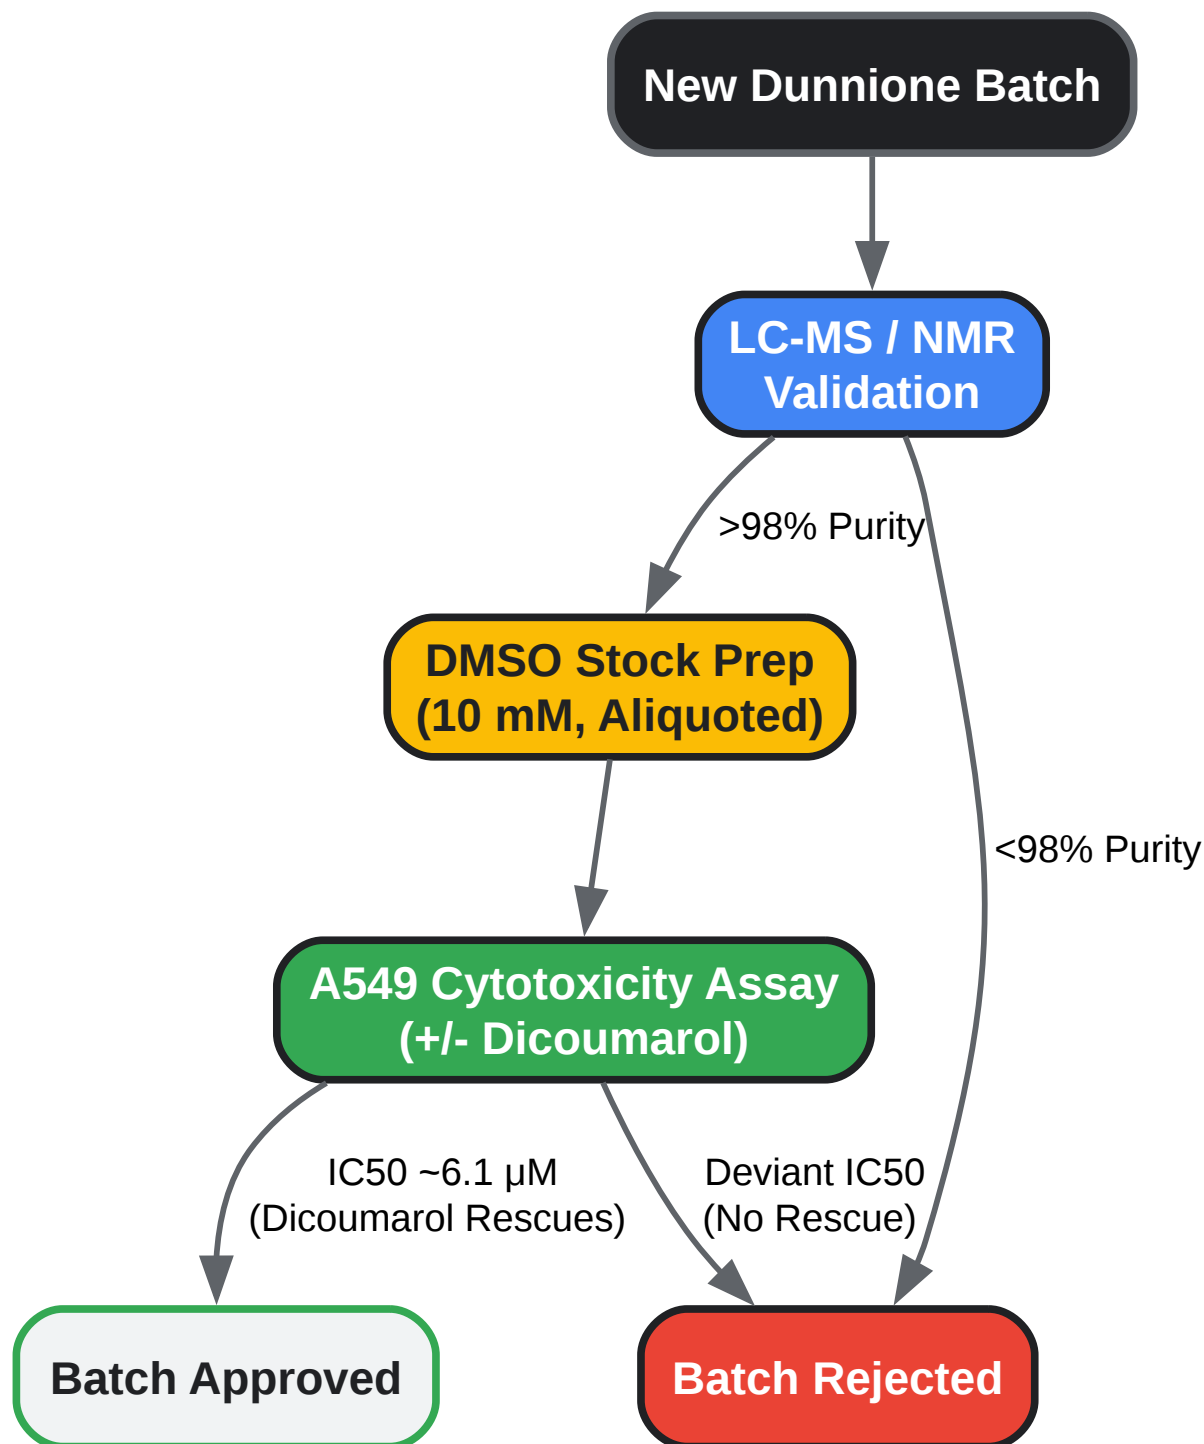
New Dunnione Batch

LC-MS / NMR Validation

>98% Purity

<98% Purity

DMSO Stock Prep (10 mM, Aliquoted)

A549 Cytotoxicity Assay (+/- Dicoumarol)

IC50 ~6.1 μM (Dicoumarol Rescues)

Deviant IC50 (No Rescue)

Batch Approved

Batch Rejected